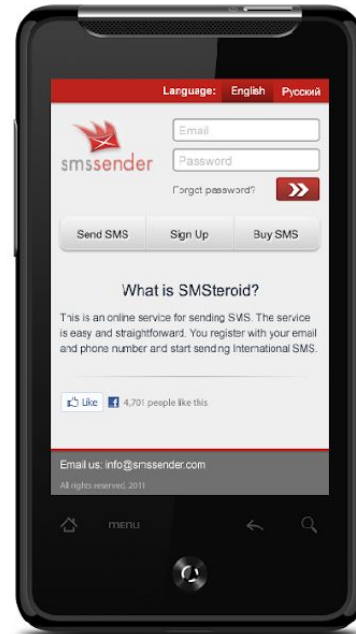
Language: English Русский

smssender

Email

Password

Forgot password?

»

Send SMS | Sign Up | Buy SMS

What is SMSteroid?

This is an online service for sending SMS. The service is easy and straightforward. You register with your email and phone number and start sending International SMS.

Like 4,701 people like this

Email us: info@smssender.com

All rights reserved, 2011

menu